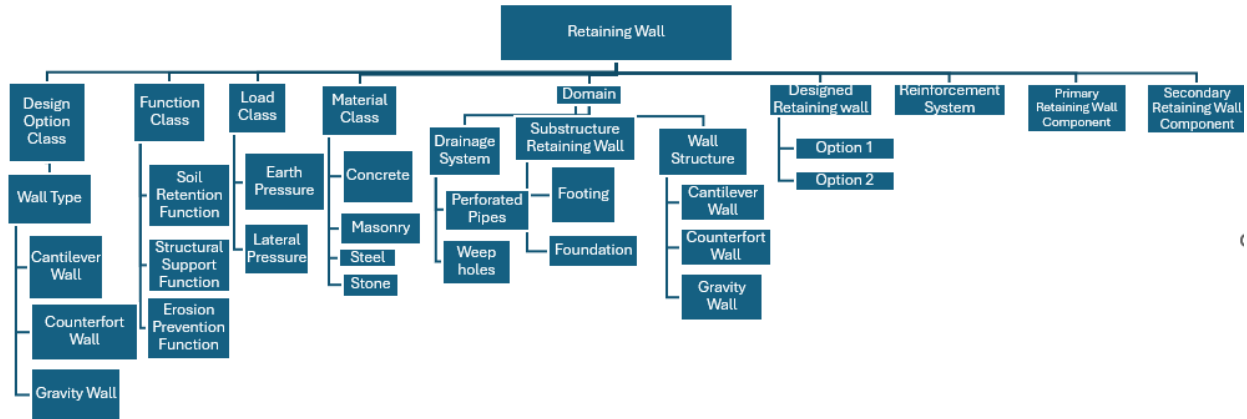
Retaining Wall

Design Option Class

Wall Type

Cantilever Wall

Counterfort Wall

Gravity Wall

Function Class

Soil Retention Function

Structural Support Function

Erosion Prevention Function

Load Class

Earth Pressure

Lateral Pressure

Material Class

Concrete

Masonry

Steel

Stone

Domain

Drainage System

Perforated Pipes

Weep holes

Substructure Retaining Wall

Footing

Foundation

Wall Structure

Cantilever Wall

Counterfort Wall

Gravity Wall

Designed Retaining wall

Option 1

Option 2

Reinforcement System

Primary Retaining Wall Component

Secondary Retaining Wall Component